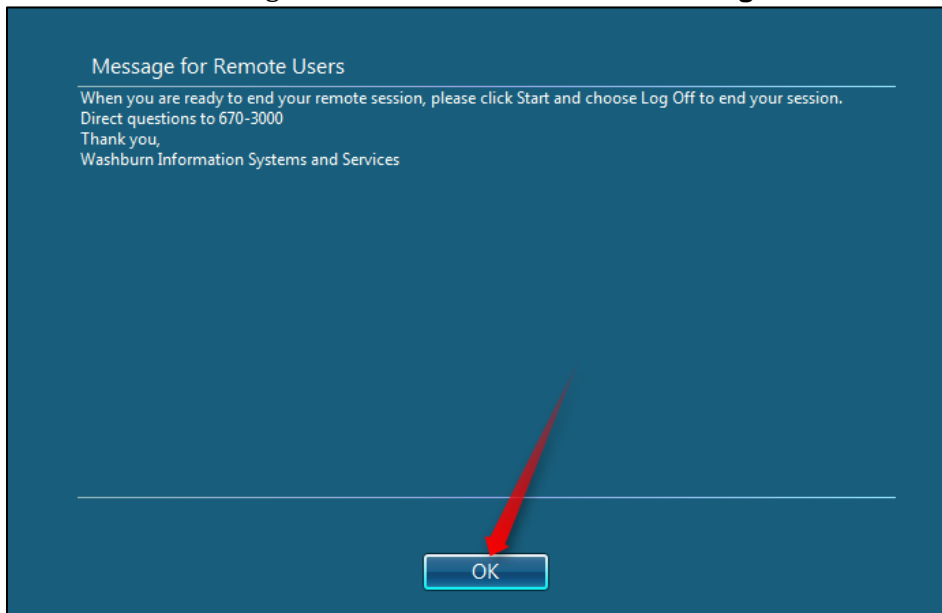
Message for Remote Users

When you are ready to end your remote session, please click Start and choose Log Off to end your session.
Direct questions to 670-3000
Thank you,
Washburn Information Systems and Services

OK